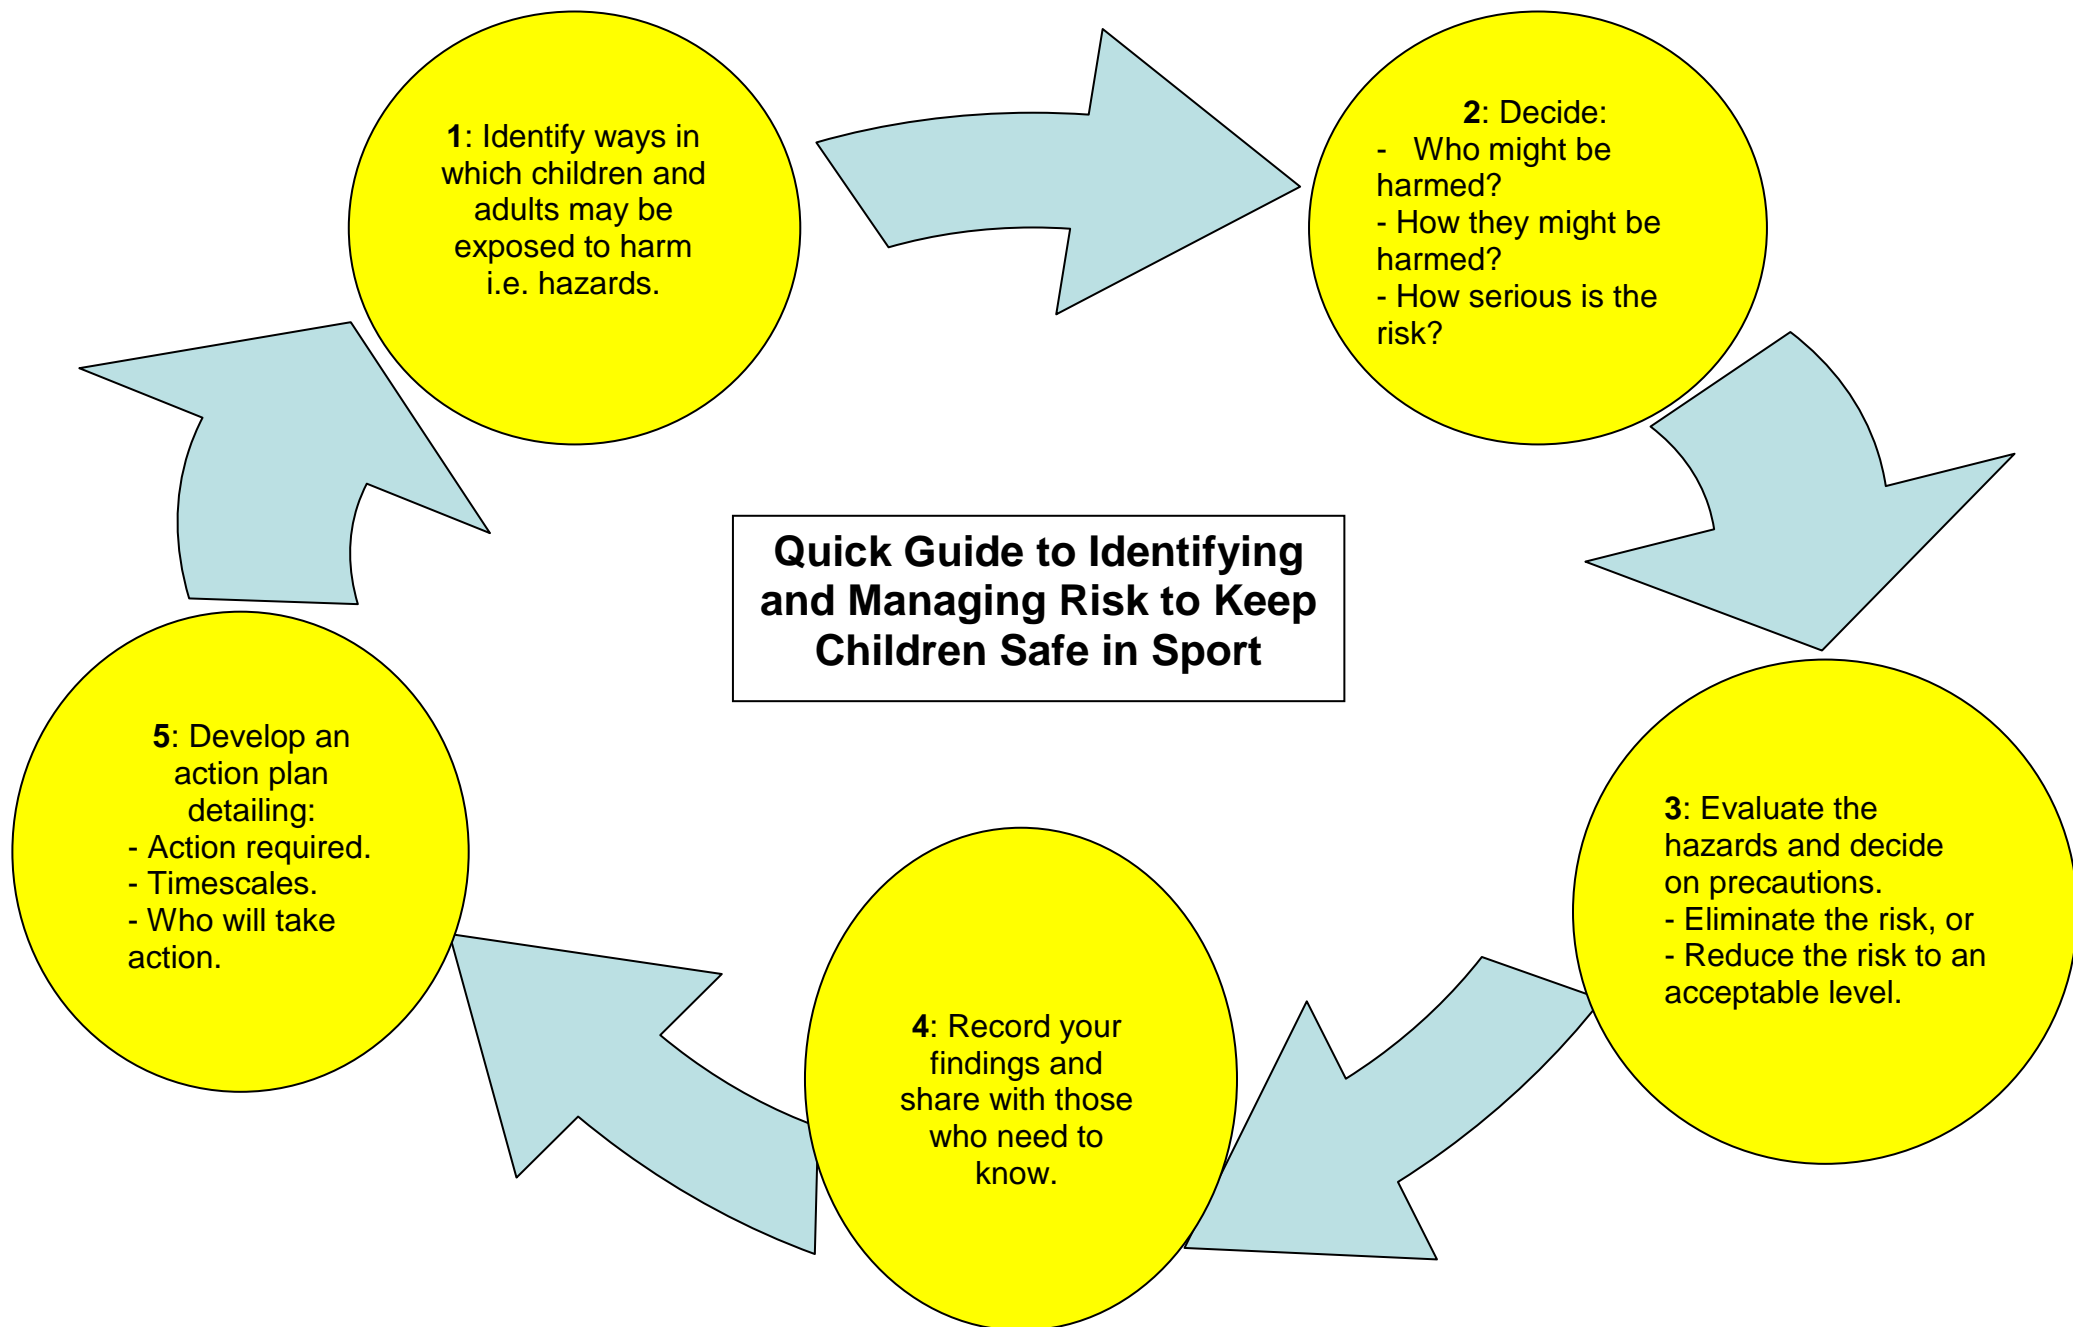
**Quick Guide to Identifying and Managing Risk to Keep Children Safe in Sport**

**1**: Identify ways in which children and adults may be exposed to harm i.e. hazards.

**2**: Decide:
- Who might be harmed?
- How they might be harmed?
- How serious is the risk?

**3**: Evaluate the hazards and decide on precautions.
- Eliminate the risk, or
- Reduce the risk to an acceptable level.

**4**: Record your findings and share with those who need to know.

**5**: Develop an action plan detailing:
- Action required.
- Timescales.
- Who will take action.